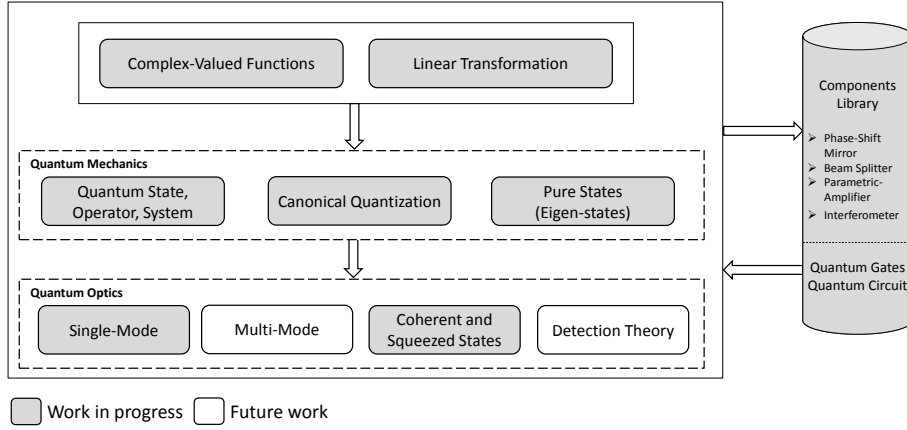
Complex-Valued Functions

Linear Transformation

Quantum Mechanics

Quantum State, Operator, System

Canonical Quantization

Pure States (Eigen-states)

Quantum Optics

Single-Mode

Multi-Mode

Coherent and Squeezed States

Detection Theory

Components Library

➢ Phase-Shift Mirror
➢ Beam Splitter
➢ Parametric-Amplifier
➢ Interferometer

Quantum Gates Quantum Circuit

Work in progress

Future work